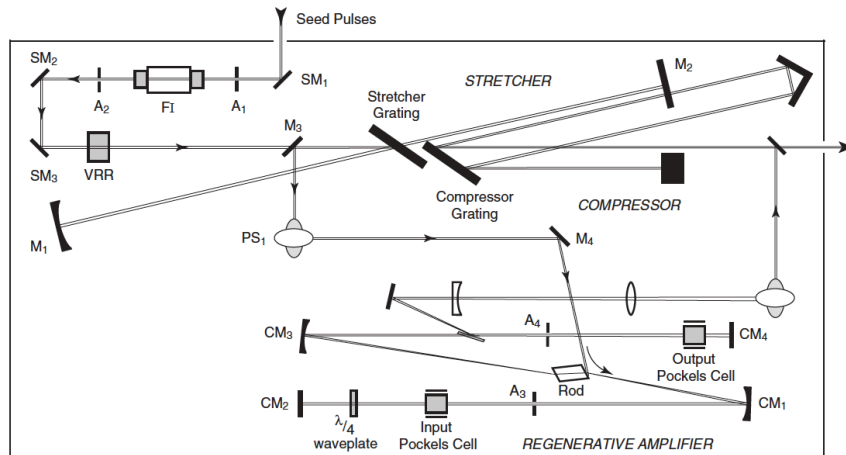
Seed Pulses

$SM_2$
$A_2$
FI
$A_1$
$SM_1$
STRETCHER
$M_2$
Stretcher Grating
$M_3$
$SM_3$
VRR
Compressor Grating
COMPRESSOR
$M_1$
$PS_1$
$M_4$
$CM_3$
$A_4$
$CM_4$
Output Pockels Cell
Rod
$CM_2$
$\lambda/_4$ waveplate
Input Pockels Cell
$A_3$
$CM_1$
REGENERATIVE AMPLIFIER